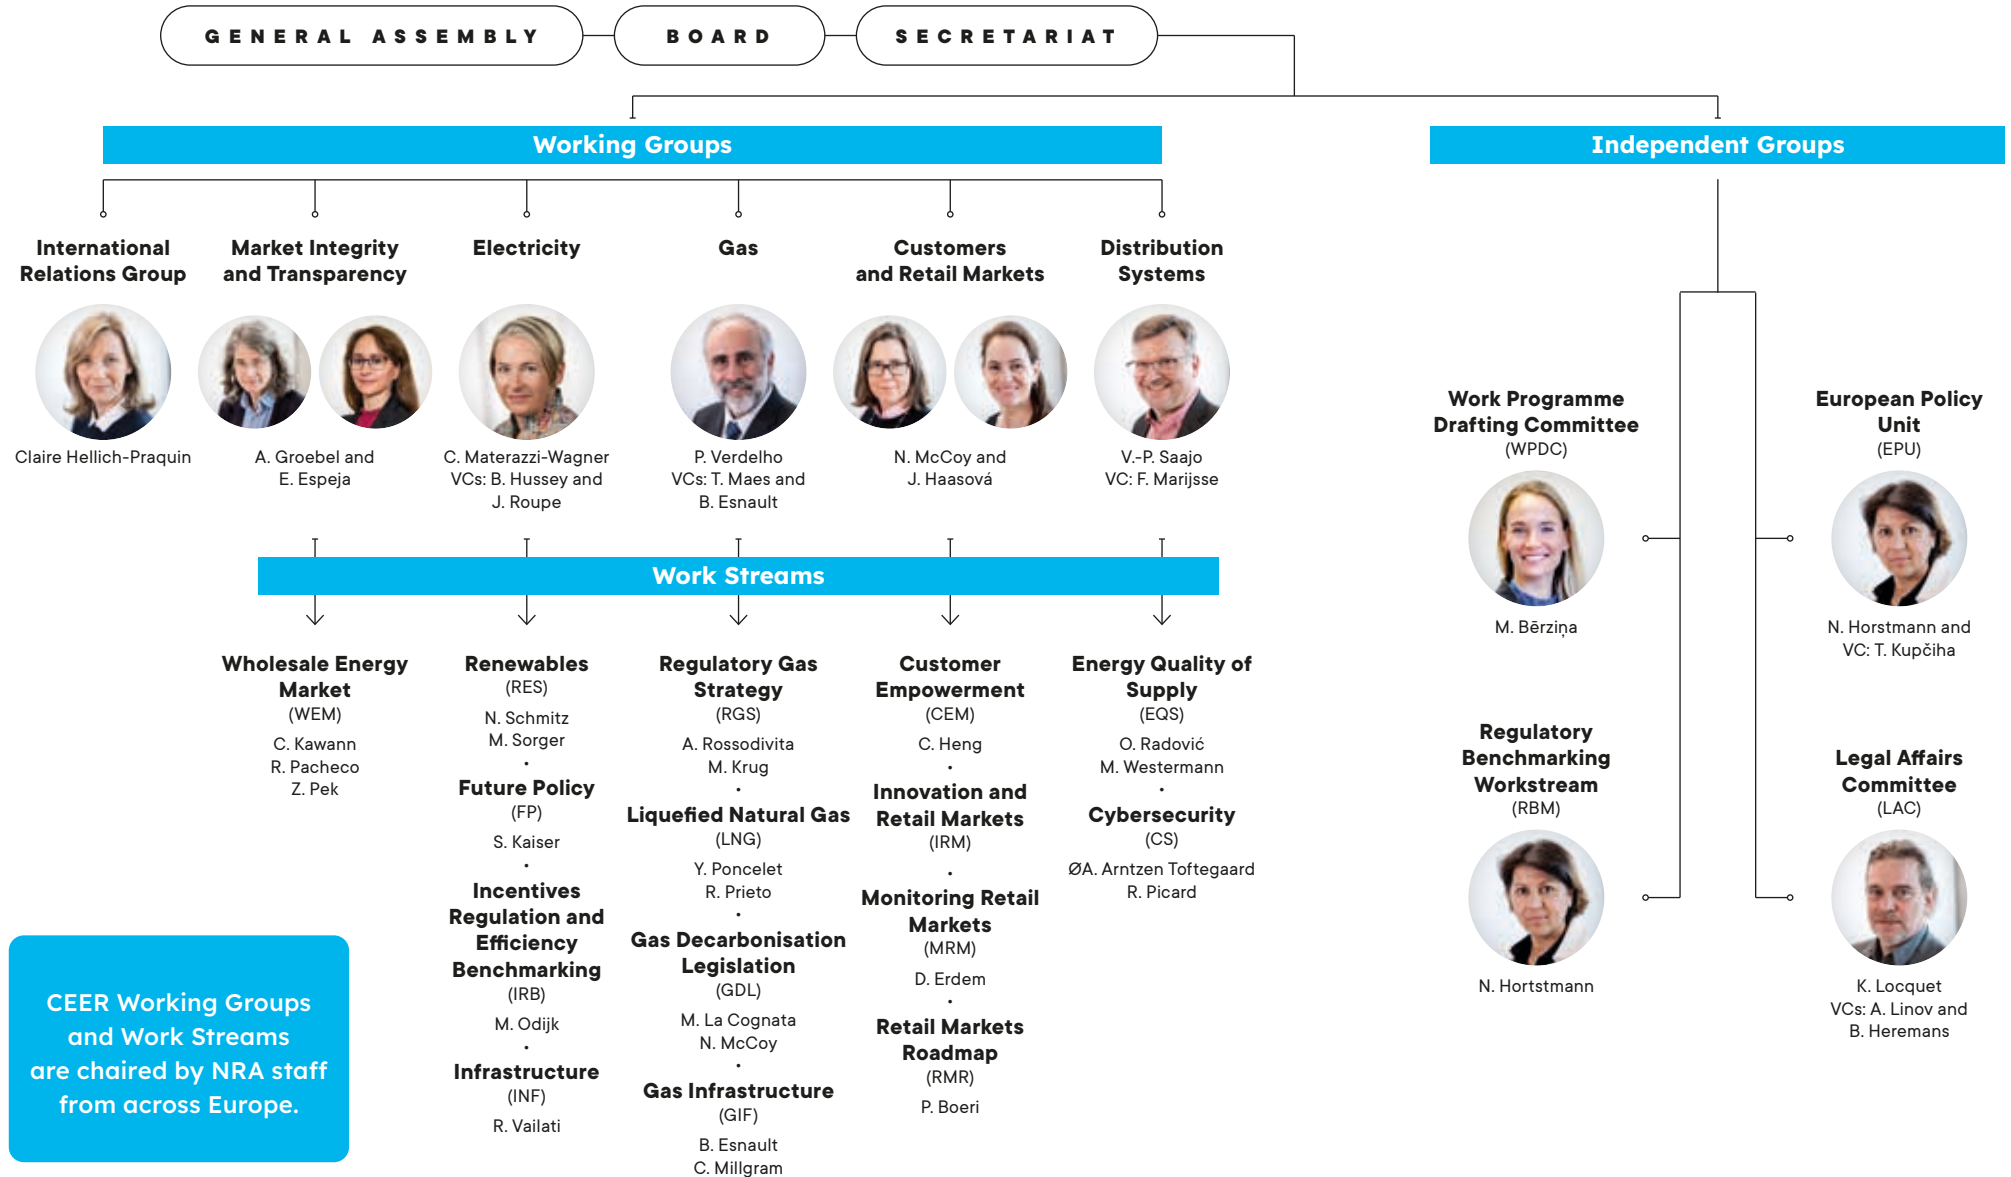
GENERAL ASSEMBLY

BOARD

SECRETARIAT

Working Groups

Independent Groups

International Relations Group

Claire Hellich-Praquin

Market Integrity and Transparency

A. Groebel and E. Espeja

Electricity

C. Materazzi-Wagner
VCs: B. Hussey and J. Roupe

Gas

P. Verdelho
VCs: T. Maes and B. Esnault

Customers and Retail Markets

N. McCoy and J. Haasová

Distribution Systems

V.-P. Saajo
VC: F. Marijsse

Work Streams

Wholesale Energy Market
(WEM)
C. Kawann
R. Pacheco
Z. Pek

Renewables
(RES)
N. Schmitz
M. Sorger
·
Future Policy
(FP)
S. Kaiser
·
Incentives Regulation and Efficiency Benchmarking
(IRB)
M. Odijk
·
Infrastructure
(INF)
R. Vailati

Regulatory Gas Strategy
(RGS)
A. Rossodivita
M. Krug
·
Liquefied Natural Gas
(LNG)
Y. Poncelet
R. Prieto
·
Gas Decarbonisation Legislation
(GDL)
M. La Cognata
N. McCoy
·
Gas Infrastructure
(GIF)
B. Esnault
C. Millgram

Customer Empowerment
(CEM)
C. Heng
·
Innovation and Retail Markets
(IRM)
·
Monitoring Retail Markets
(MRM)
D. Erdem
·
Retail Markets Roadmap
(RMR)
P. Boeri

Energy Quality of Supply
(EQS)
O. Radović
M. Westermann
·
Cybersecurity
(CS)
ØA. Arntzen Toftegaard
R. Picard

Work Programme Drafting Committee
(WPDC)
M. Bērziņa

European Policy Unit
(EPU)
N. Horstmann and
VC: T. Kupčiha

Regulatory Benchmarking Workstream
(RBM)
N. Hortstmann

Legal Affairs Committee
(LAC)
K. Locquet
VCs: A. Linov and
B. Heremans

CEER Working Groups and Work Streams are chaired by NRA staff from across Europe.